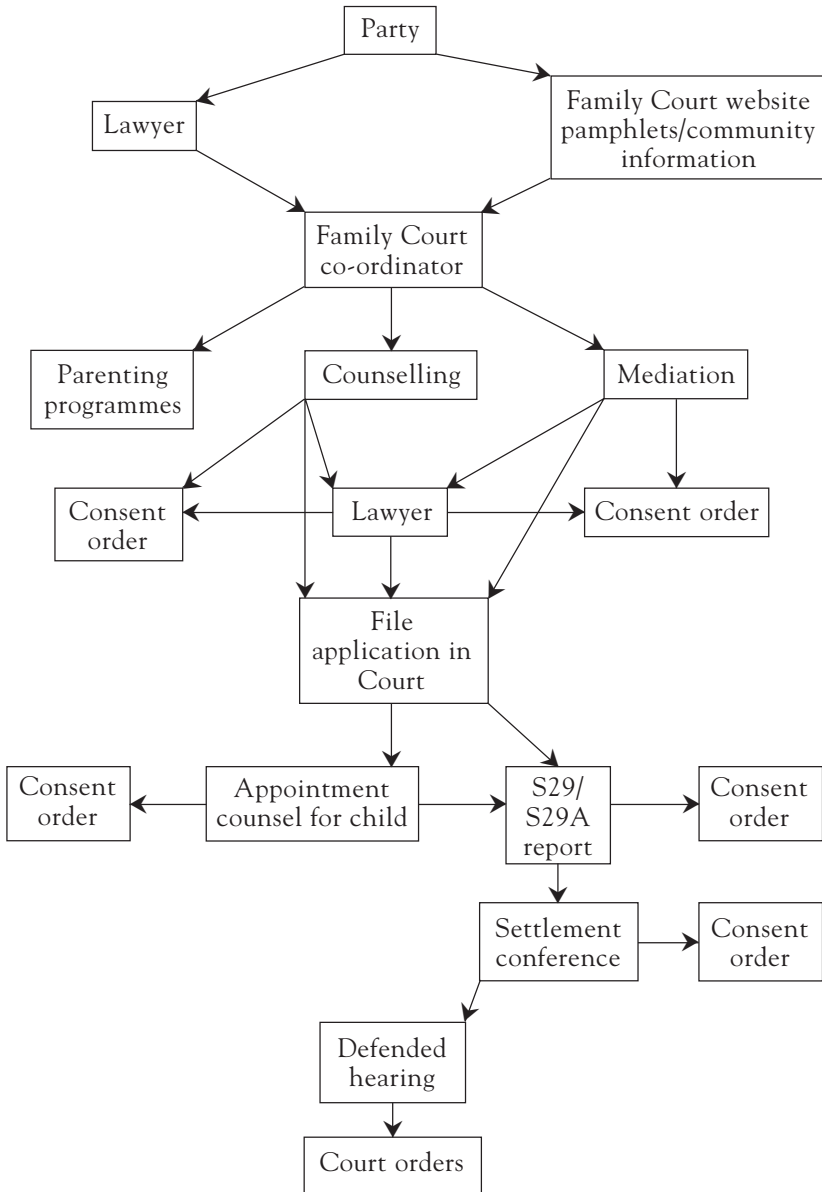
Party

Lawyer

Family Court website pamphlets/community information

Family Court co-ordinator

Parenting programmes

Counselling

Mediation

Consent order

Lawyer

Consent order

File application in Court

Consent order

Appointment counsel for child

S29/ S29A report

Consent order

Settlement conference

Consent order

Defended hearing

Court orders